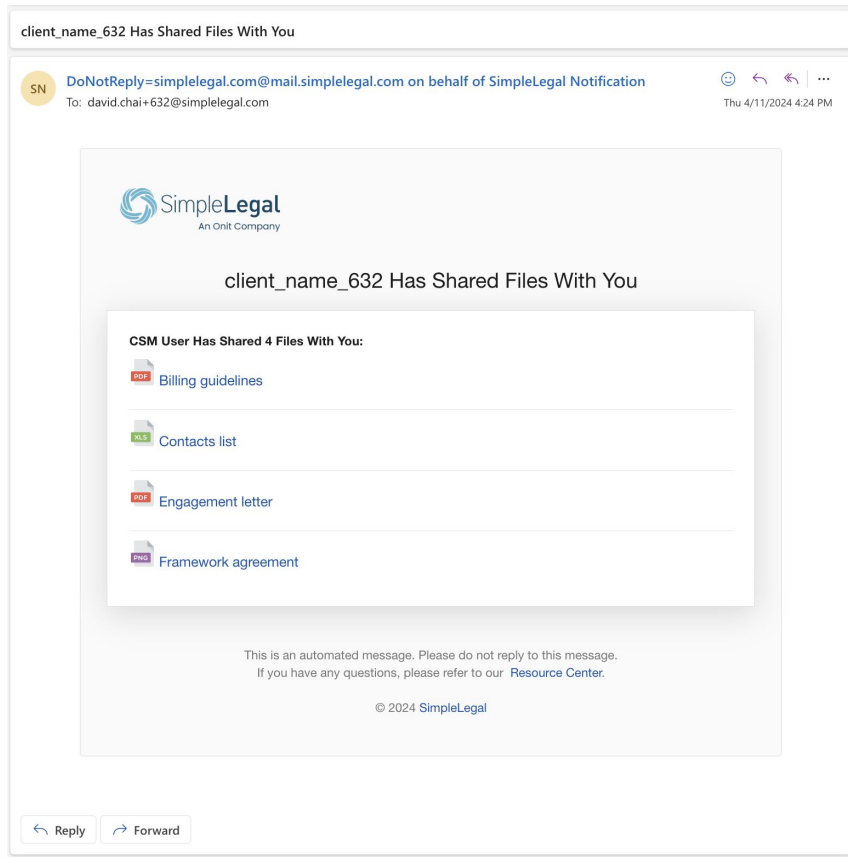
client_name_632 Has Shared Files With You

SN

DoNotReply=simplelegal.com@mail.simplelegal.com on behalf of SimpleLegal Notification
To: david.chai+632@simplelegal.com

Thu 4/11/2024 4:24 PM

SimpleLegal
An Onit Company

client_name_632 Has Shared Files With You

CSM User Has Shared 4 Files With You:

PDF Billing guidelines

XLS Contacts list

PDF Engagement letter

PNG Framework agreement

This is an automated message. Please do not reply to this message.
If you have any questions, please refer to our Resource Center.

© 2024 SimpleLegal

Reply

Forward